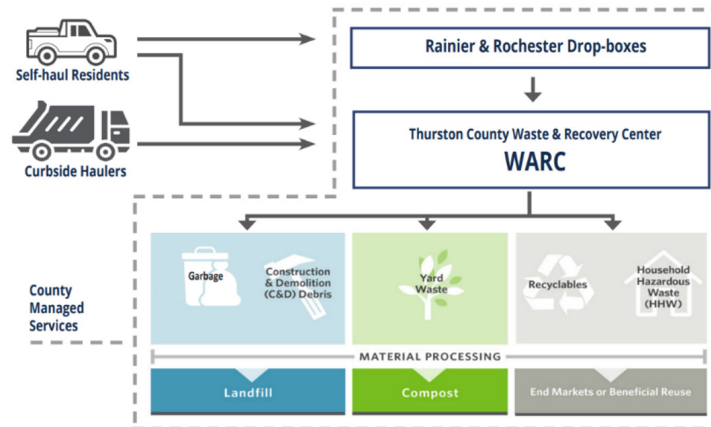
Self-haul Residents

Curbside Haulers

Rainier & Rochester Drop-boxes

Thurston County Waste & Recovery Center
WARC

County Managed Services

Garbage

Construction & Demolition (C&D) Debris

Yard Waste

Recyclables

Household Hazardous Waste (HHW)

MATERIAL PROCESSING

Landfill

Compost

End Markets or Beneficial Reuse